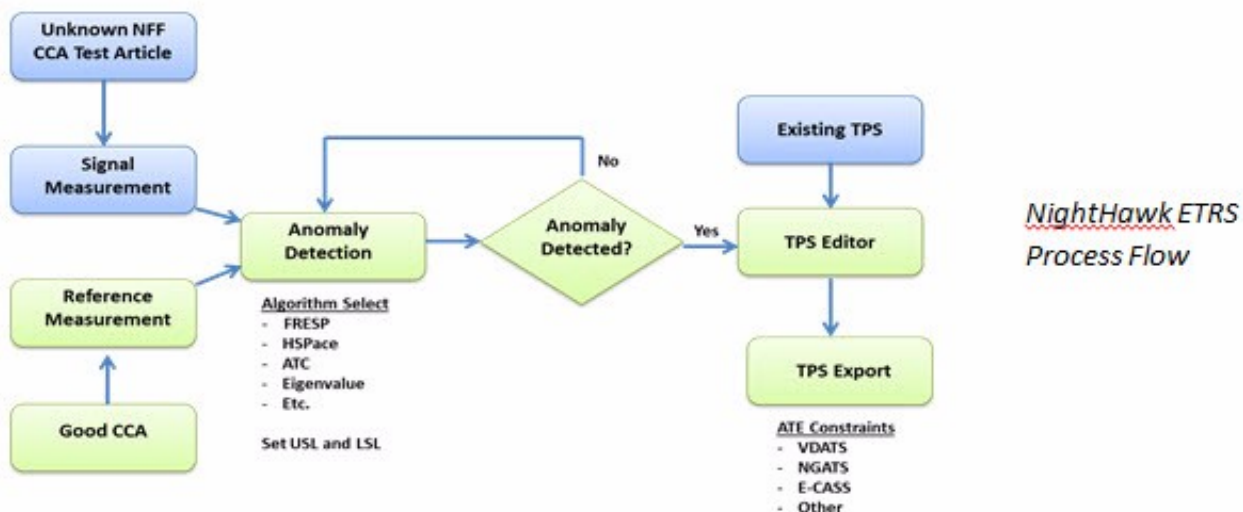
Unknown NFF CCA Test Article

Signal Measurement

Reference Measurement

Good CCA

Anomaly Detection

Algorithm Select
- FRESP
- HSPace
- ATC
- Eigenvalue
- Etc.

Set USL and LSL

No

Anomaly Detected?

Yes

Existing TPS

TPS Editor

TPS Export

ATE Constraints
- VDATS
- NGATS
- E-CASS
- Other

NightHawk ETRS Process Flow